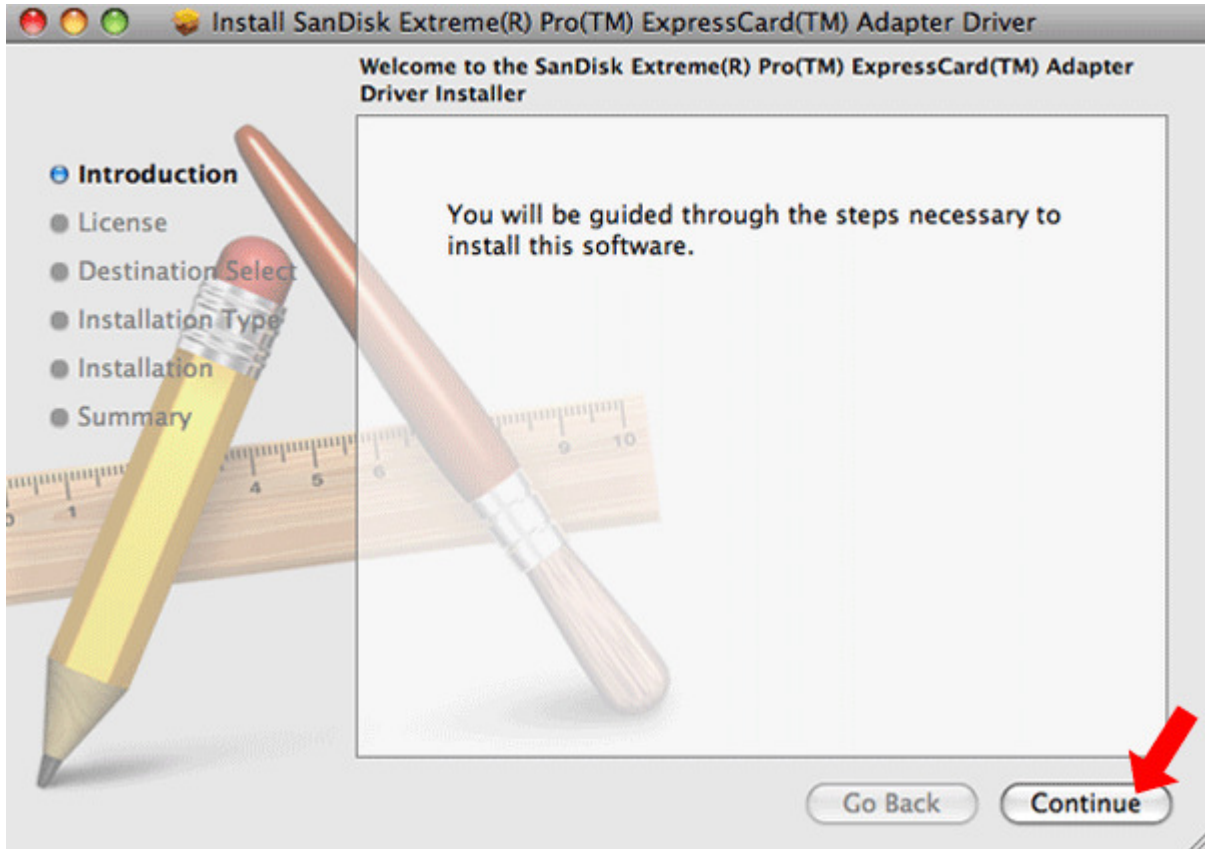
Install SanDisk Extreme(R) Pro(TM) ExpressCard(TM) Adapter Driver

Welcome to the SanDisk Extreme(R) Pro(TM) ExpressCard(TM) Adapter Driver Installer

Introduction
License
Destination Select
Installation Type
Installation
Summary

You will be guided through the steps necessary to install this software.

4 5 6 9 10

Go Back
Continue